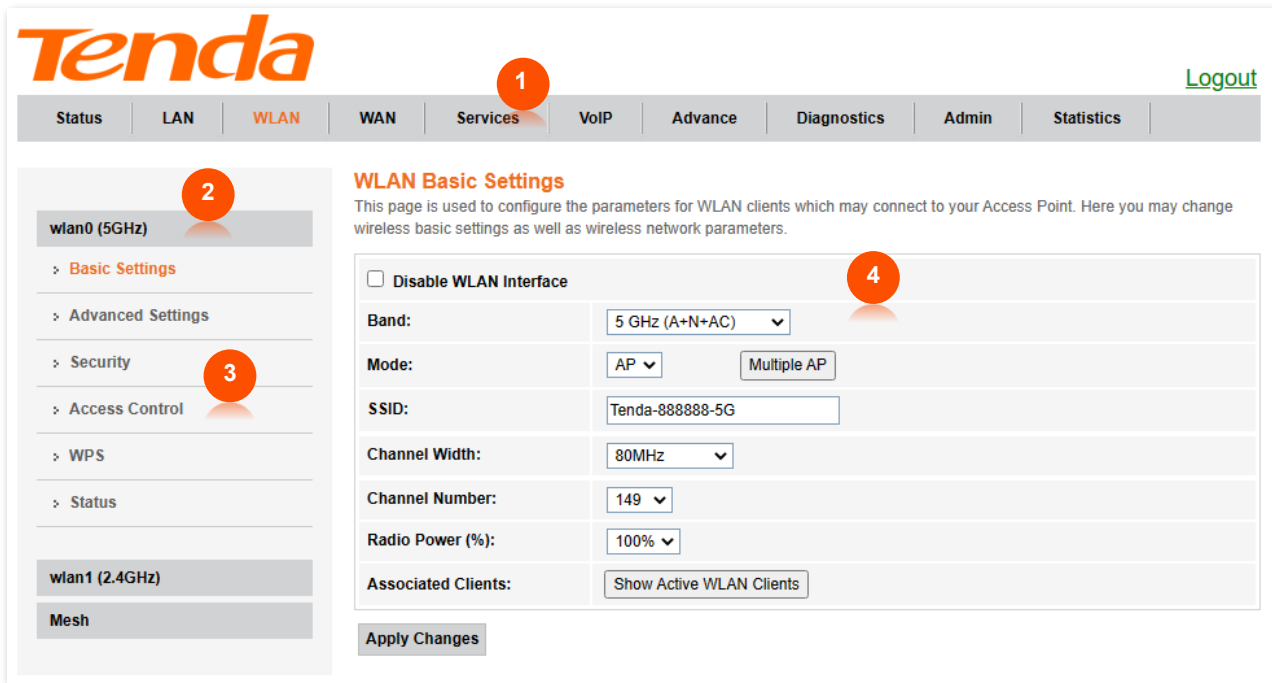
Tenda

Logout

1

Status | LAN | WLAN | WAN | Services | VoIP | Advance | Diagnostics | Admin | Statistics

2

wlan0 (5GHz)

Basic Settings

Advanced Settings

Security

3

Access Control

WPS

Status

wlan1 (2.4GHz)

Mesh

WLAN Basic Settings

This page is used to configure the parameters for WLAN clients which may connect to your Access Point. Here you may change wireless basic settings as well as wireless network parameters.

4

Disable WLAN Interface

| | |
|---|---|
| Band: | 5 GHz (A+N+AC) |
| Mode: | AP Multiple AP |
| SSID: | Tenda-888888-5G |
| Channel Width: | 80MHz |
| Channel Number: | 149 |
| Radio Power (%): | 100% |
| Associated Clients: | Show Active WLAN Clients |

Apply Changes